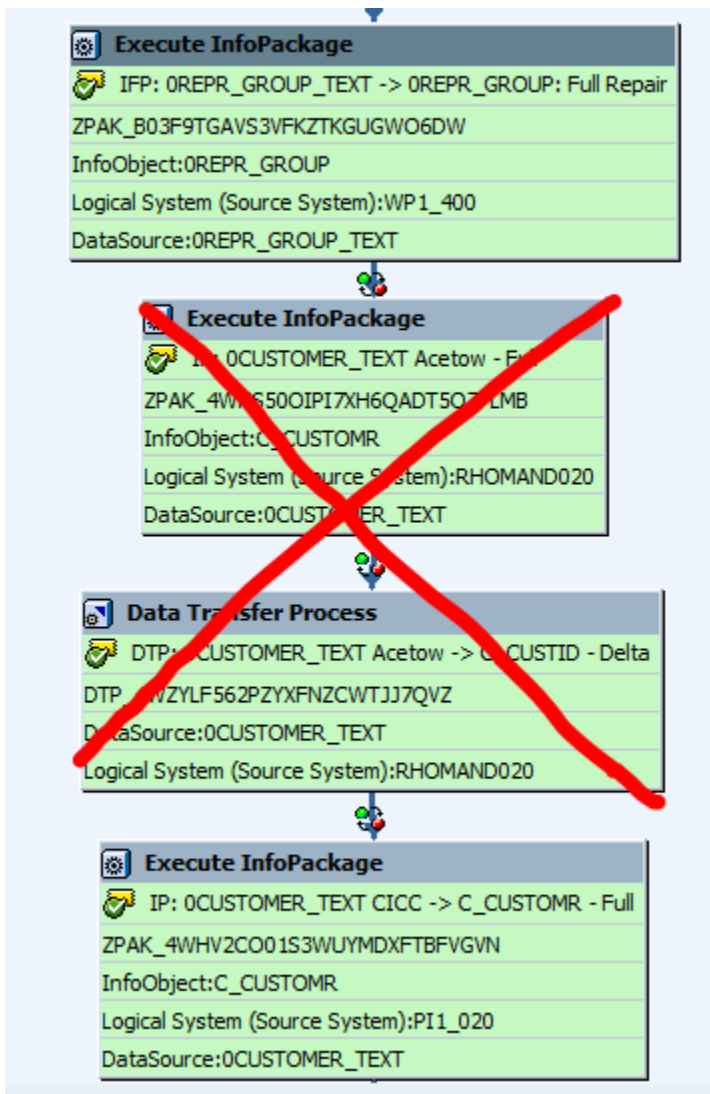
Execute InfoPackage
IFP: 0REPR_GROUP_TEXT -> 0REPR_GROUP: Full Repair
ZPAK_B03F9TGAVS3VFKZTKGUGWO6DW
InfoObject:0REPR_GROUP
Logical System (Source System):WP1_400
DataSource:0REPR_GROUP_TEXT

Execute InfoPackage
I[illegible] 0CUSTOMER_TEXT Acetow - F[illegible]
ZPAK_4W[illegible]650OIPI7XH6QADT5Q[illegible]LMB
InfoObject:C_CUSTOMR
Logical System ([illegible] System):RHOMAND020
DataSource:0CUST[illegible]ER_TEXT

Data Tra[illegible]sfer Process
DTP: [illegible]CUSTOMER_TEXT Acetow -> C_CUSTID - Delta
DTP_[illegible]WZYLF562PZYXFNZCWTJJ7QVZ
D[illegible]aSource:0CUSTOMER_TEXT
Logical System (Source System):RHOMAND020

Execute InfoPackage
IP: 0CUSTOMER_TEXT CICC -> C_CUSTOMR - Full
ZPAK_4WHV2CO01S3WUYMDXFTBFVGVN
InfoObject:C_CUSTOMR
Logical System (Source System):PI1_020
DataSource:0CUSTOMER_TEXT